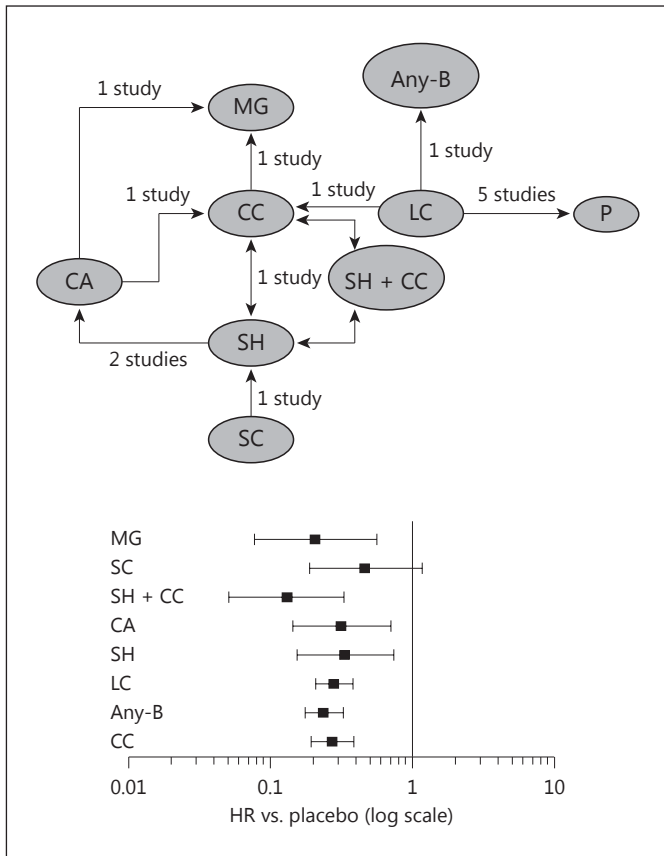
1 study

MG

Any-B

1 study

1 study

1 study

1 study

CC

LC

5 studies

P

CA

1 study

SH + CC

SH

2 studies

1 study

SC

MG

SC

SH + CC

CA

SH

LC

Any-B

CC

0.01

0.1

1

10

HR vs. placebo (log scale)